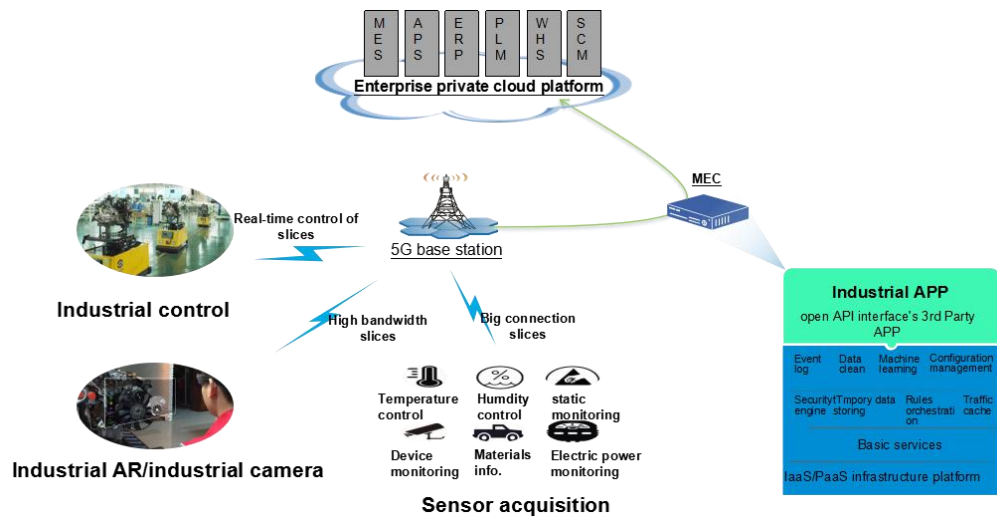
MES
APS
ERP
PLM
WHS
SCM

Enterprise private cloud platform

MEC

5G base station

Real-time control of slices

Industrial control

High bandwidth slices

Big connection slices

Industrial AR/industrial camera

Temperature control

Humdity control

static monitoring

Device monitoring

Materials info.

Electric power monitoring

Sensor acquisition

Industrial APP

open API interface's 3rd Party APP

Event log

Data clean

Machine learning

Configuration management

Security engine

tTmpory data storing

Rules orchestration

Traffic cache

Basic services

IaaS/PaaS infrastructure platform